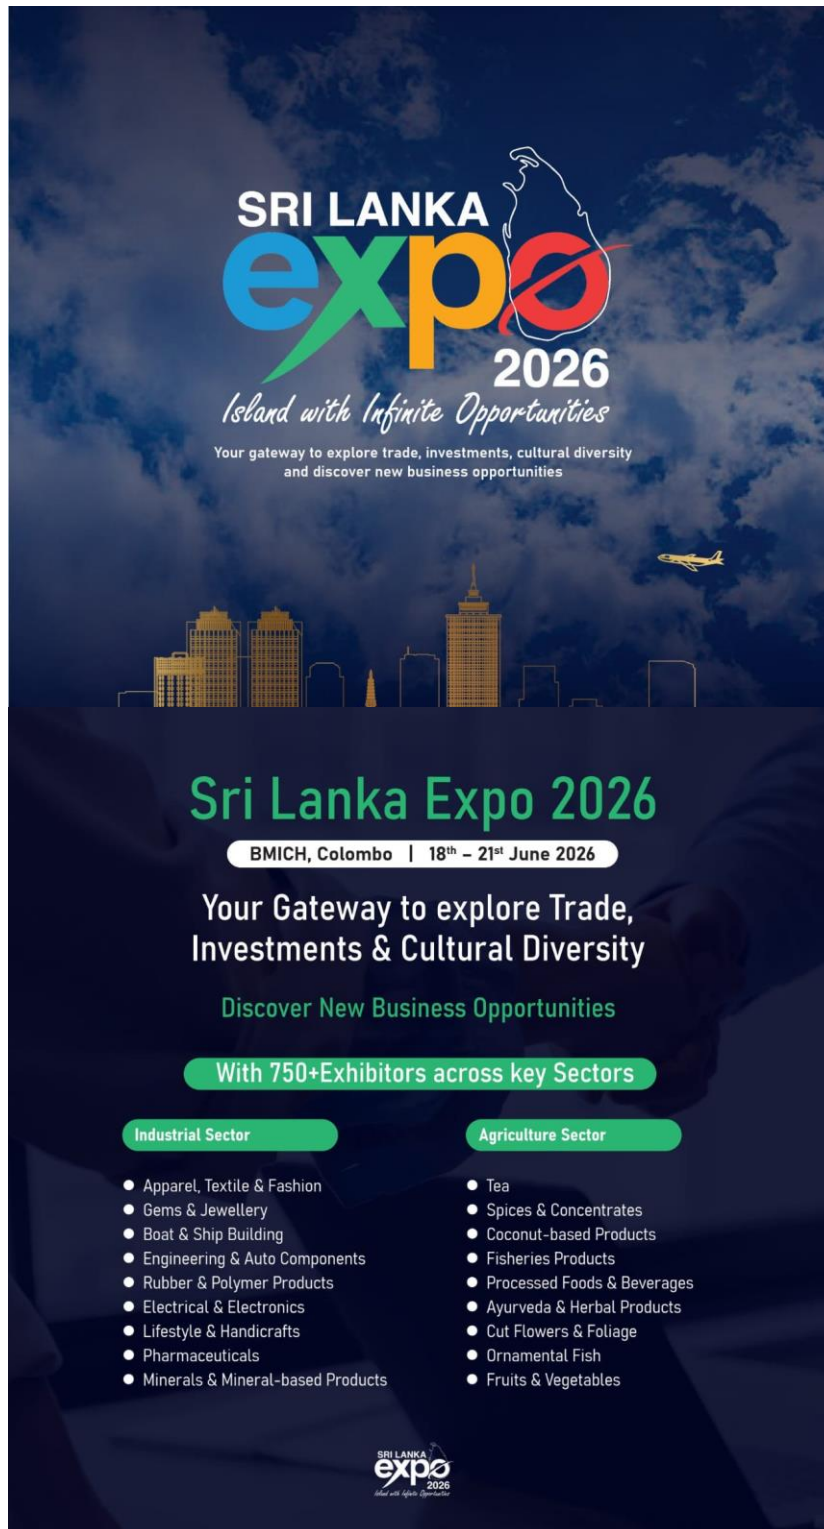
SRI LANKA
expo
2026
Island with Infinite Opportunities
Your gateway to explore trade, investments, cultural diversity and discover new business opportunities

Sri Lanka Expo 2026
BMICH, Colombo | 18$^{th}$ – 21$^{st}$ June 2026

Your Gateway to explore Trade, Investments & Cultural Diversity

Discover New Business Opportunities

With 750+Exhibitors across key Sectors

Industrial Sector
- Apparel, Textile & Fashion
- Gems & Jewellery
- Boat & Ship Building
- Engineering & Auto Components
- Rubber & Polymer Products
- Electrical & Electronics
- Lifestyle & Handicrafts
- Pharmaceuticals
- Minerals & Mineral-based Products

Agriculture Sector
- Tea
- Spices & Concentrates
- Coconut-based Products
- Fisheries Products
- Processed Foods & Beverages
- Ayurveda & Herbal Products
- Cut Flowers & Foliage
- Ornamental Fish
- Fruits & Vegetables

SRI LANKA
expo
2026
Island with Infinite Opportunities